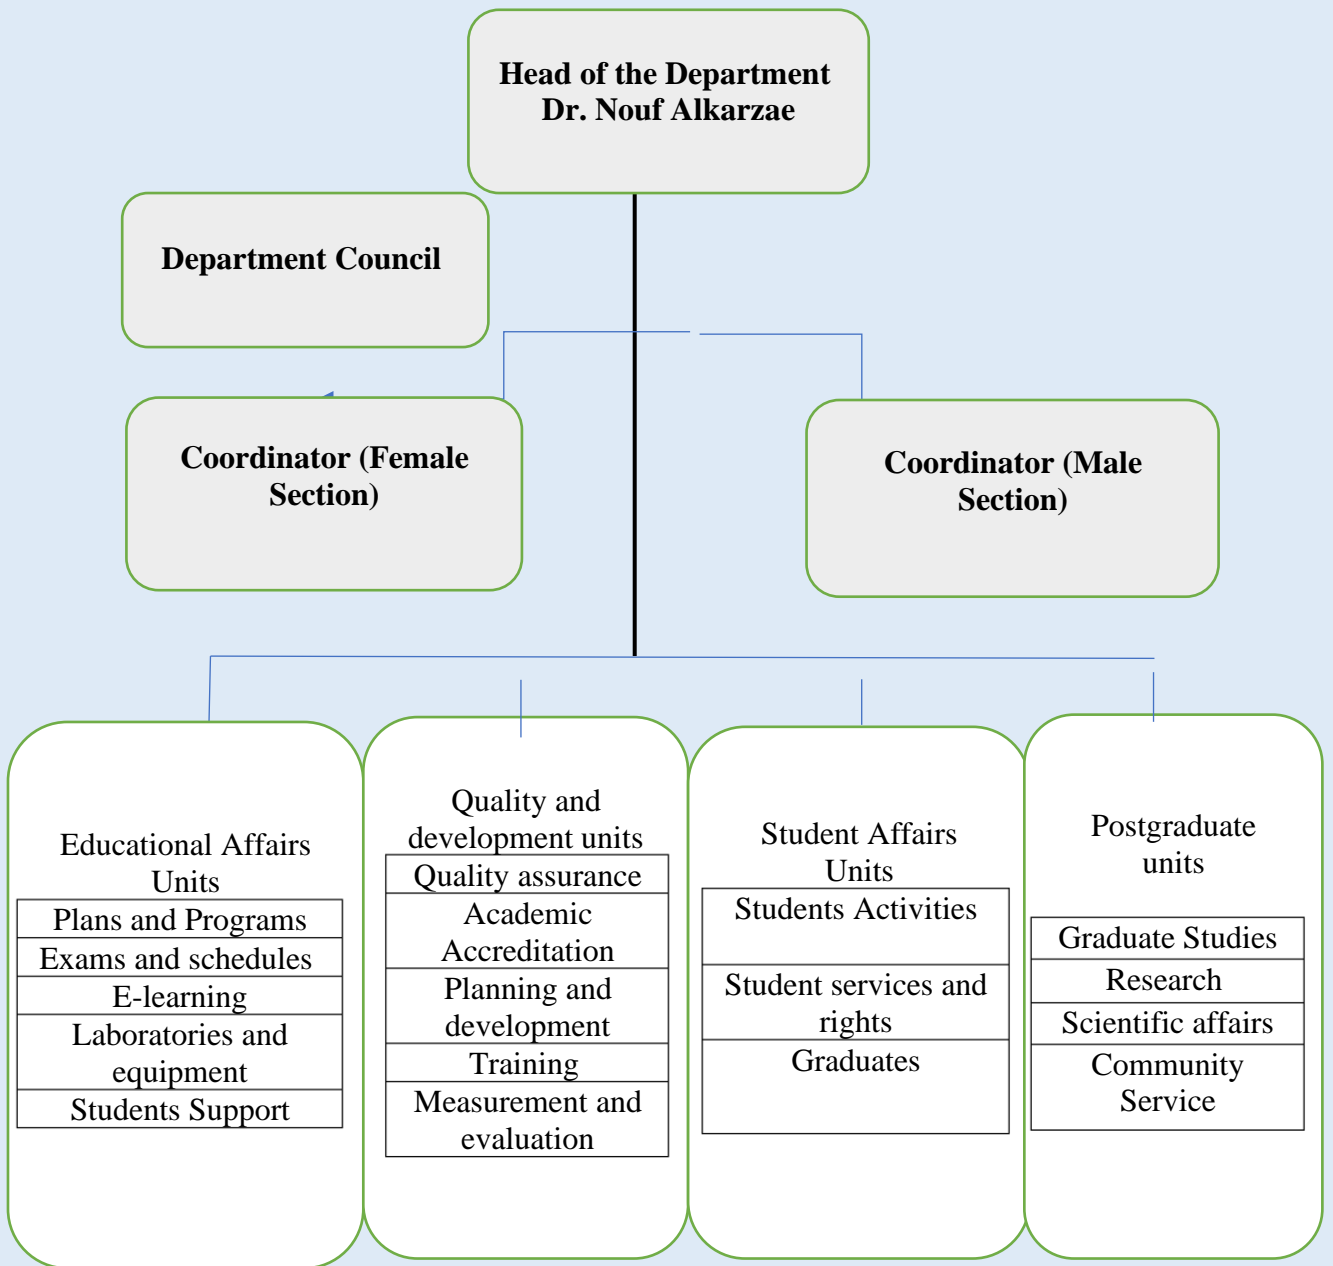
Head of the Department
Dr. Nouf Alkarzae

Department Council

Coordinator (Female Section)

Coordinator (Male Section)

Educational Affairs Units

| Plans and Programs |
|---|
| Exams and schedules |
| E-learning |
| Laboratories and equipment |
| Students Support |

Quality and development units

| Quality assurance |
|---|
| Academic Accreditation |
| Planning and development |
| Training |
| Measurement and evaluation |

Student Affairs Units

| Students Activities |
|---|
| Student services and rights |
| Graduates |

Postgraduate units

| Graduate Studies |
|---|
| Research |
| Scientific affairs |
| Community Service |